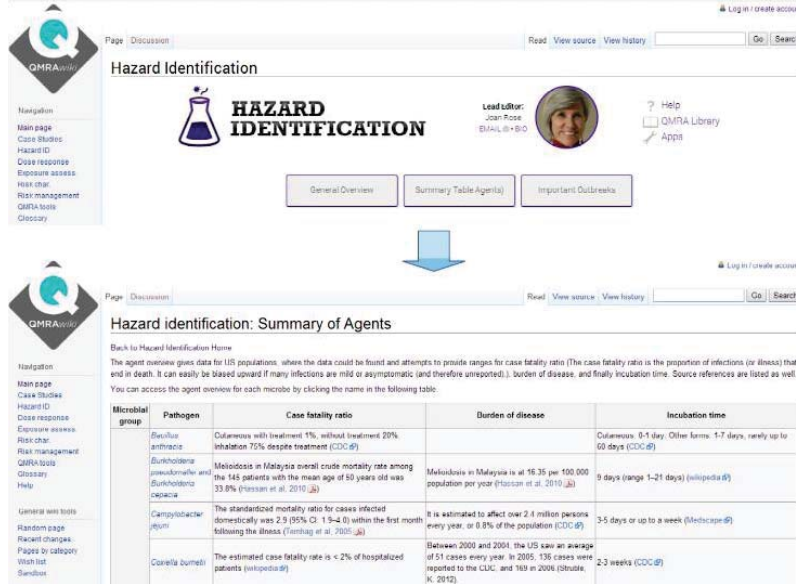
Log in / create accou

QMRAwiki

Page Discussion

Read View source View history

Go Searc

Hazard Identification

Navigation

Main page
Case Studies
Hazard ID
Dose response
Exposure assess.
Risk char.
Risk management
QMRA tools
Glossary

HAZARD IDENTIFICATION

Lead Editor:
Joan Rose
EMAIL • BIO

Help
QMRA Library
Apps

General Overview

Summary Table Agents)

Important Outbreaks

Log in / create accou

QMRAwiki

Page Discussion

Read View source View history

Go Searc

Hazard identification: Summary of Agents

Navigation

Main page
Case Studies
Hazard ID
Dose response
Exposure assess.
Risk char.
Risk management
QMRA tools
Glossary
Help

General wiki tools

Random page
Recent changes
Pages by category
Wish list
Sandbox

Back to Hazard Identification Home

The agent overview gives data for US populations, where the data could be found and attempts to provide ranges for case fatality ratio (The case fatality ratio is the proportion of infections (or illness) that end in death. It can easily be biased upward if many infections are mild or asymptomatic (and therefore unreported).), burden of disease, and finally incubation time. Source references are listed as well

You can access the agent overview for each microbe by clicking the name in the following table.

| Microbial group | Pathogen | Case fatality ratio | Burden of disease | Incubation time |
|---|---|---|---|---|
| | Bacillus anthracis | Cutaneous with treatment 1%, without treatment 20%. Inhalation 75% despite treatment (CDC) | | Cutaneous: 0-1 day. Other forms: 1-7 days, rarely up to 60 days (CDC) |
| | Burkholderia pseudomallei and Burkholderia cepacia | Melioidosis in Malaysia overall crude mortality rate among the 145 patients with the mean age of 50 years old was 33.8% (Hassan et al. 2010) | Melioidosis in Malaysia is at 16.35 per 100,000 population per year (Hassan et al. 2010) | 9 days (range 1–21 days) (wikipedia) |
| | Campylobacter jejuni | The standardized mortality ratio for cases infected domestically was 2.9 (95% CI: 1.9–4.0) within the first month following the illness (Ternhag et al. 2005) | It is estimated to affect over 2.4 million persons every year, or 0.8% of the population (CDC) | 3-5 days or up to a week (Medscape) |
| | Coxiella burnetii | The estimated case fatality rate is < 2% of hospitalized patients (wikipedia) | Between 2000 and 2004, the US saw an average of 51 cases every year. In 2005, 136 cases were reported to the CDC, and 169 in 2006 (Struble, K. 2012) | 2-3 weeks (CDC) |